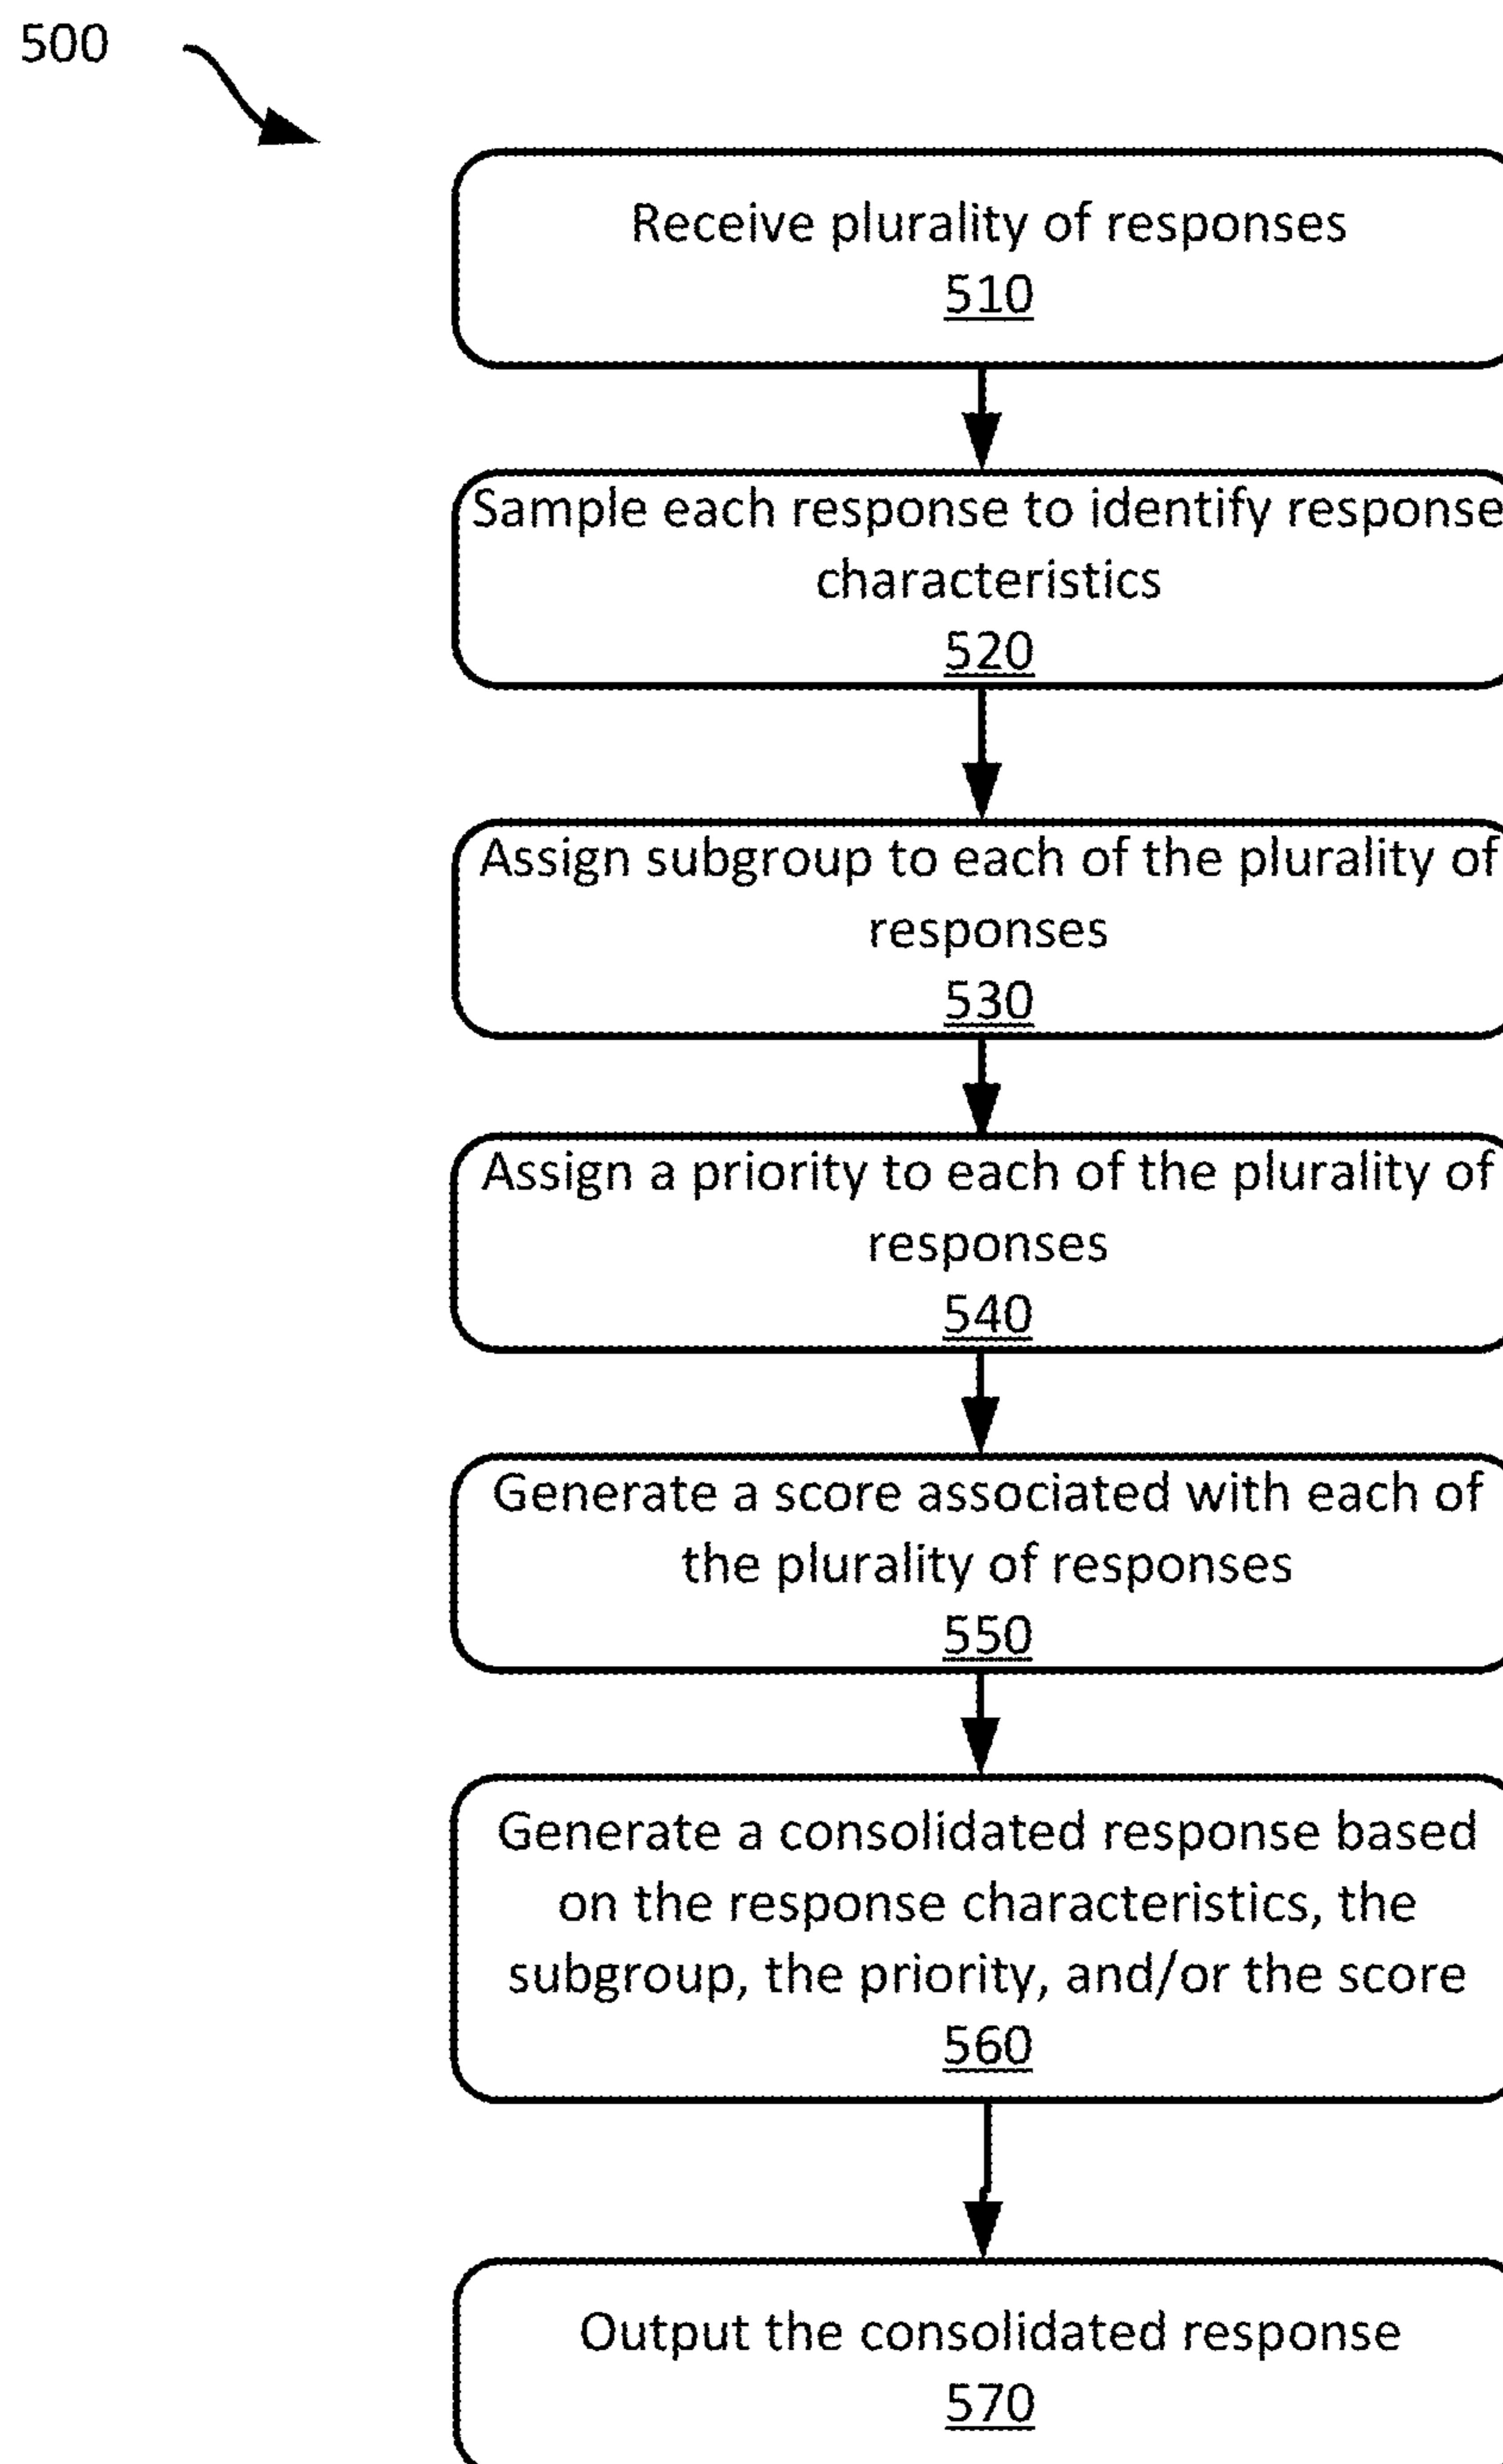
500

Receive plurality of responses
510

Sample each response to identify response characteristics
520

Assign subgroup to each of the plurality of responses
530

Assign a priority to each of the plurality of responses
540

Generate a score associated with each of the plurality of responses
550

Generate a consolidated response based on the response characteristics, the subgroup, the priority, and/or the score
560

Output the consolidated response
570